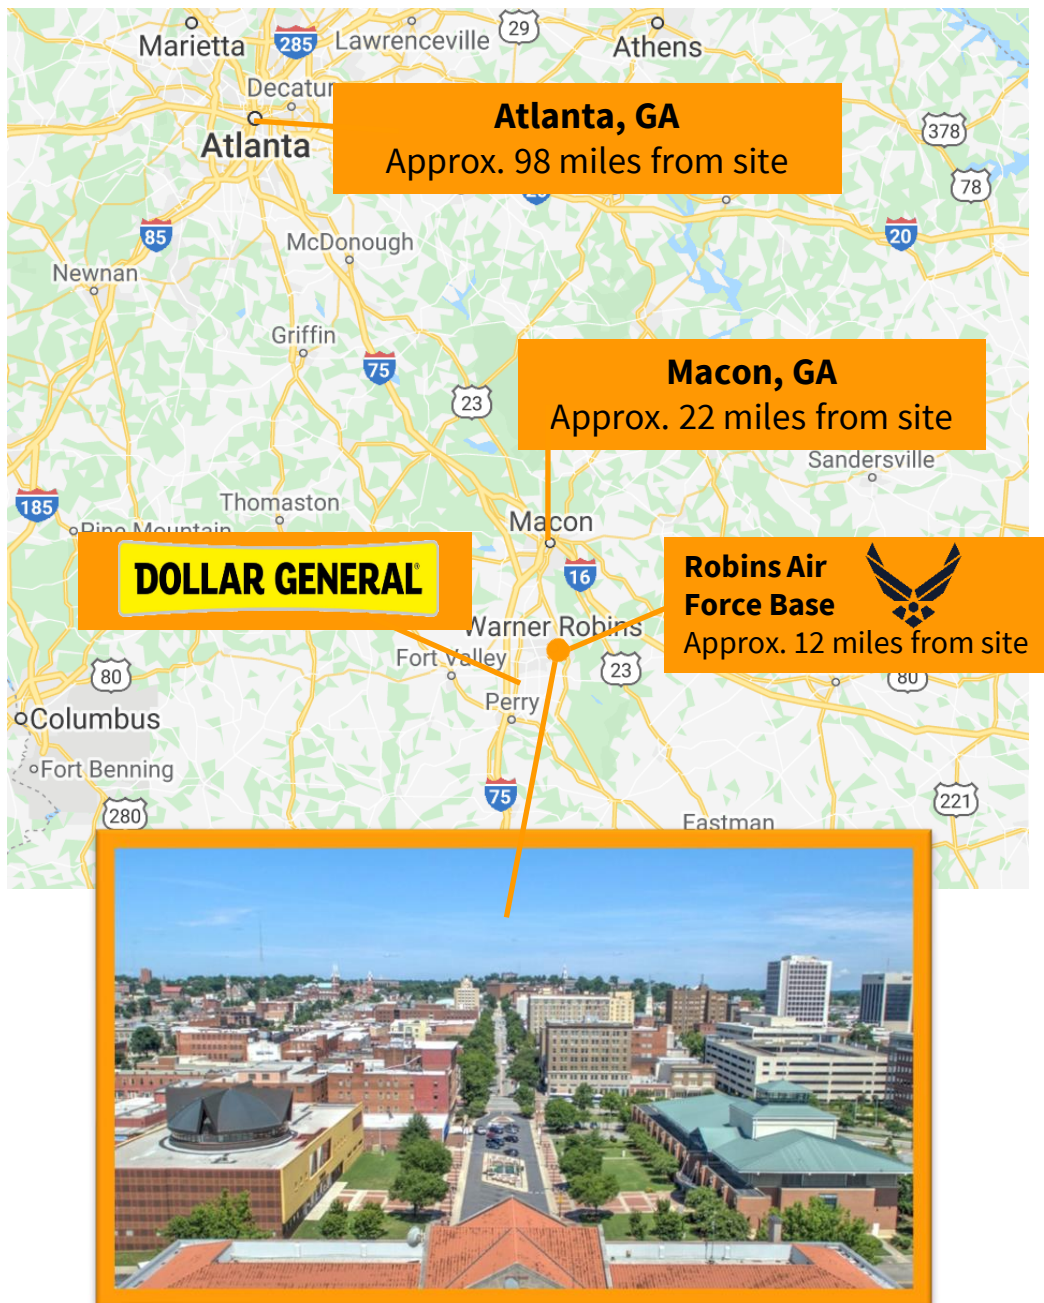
Marietta
285
Lawrenceville
29
Athens
Decatur
Atlanta
Atlanta, GA
Approx. 98 miles from site
378
78
85
McDonough
20
Newnan
Griffin
75
Macon, GA
Approx. 22 miles from site
23
Sandersville
185
Thomaston
Pine Mountain
Macon
DOLLAR GENERAL
16
Robins Air Force Base
Approx. 12 miles from site
Warner Robins
Fort Valley
80
23
80
Columbus
Perry
Fort Benning
75
221
280
Eastman